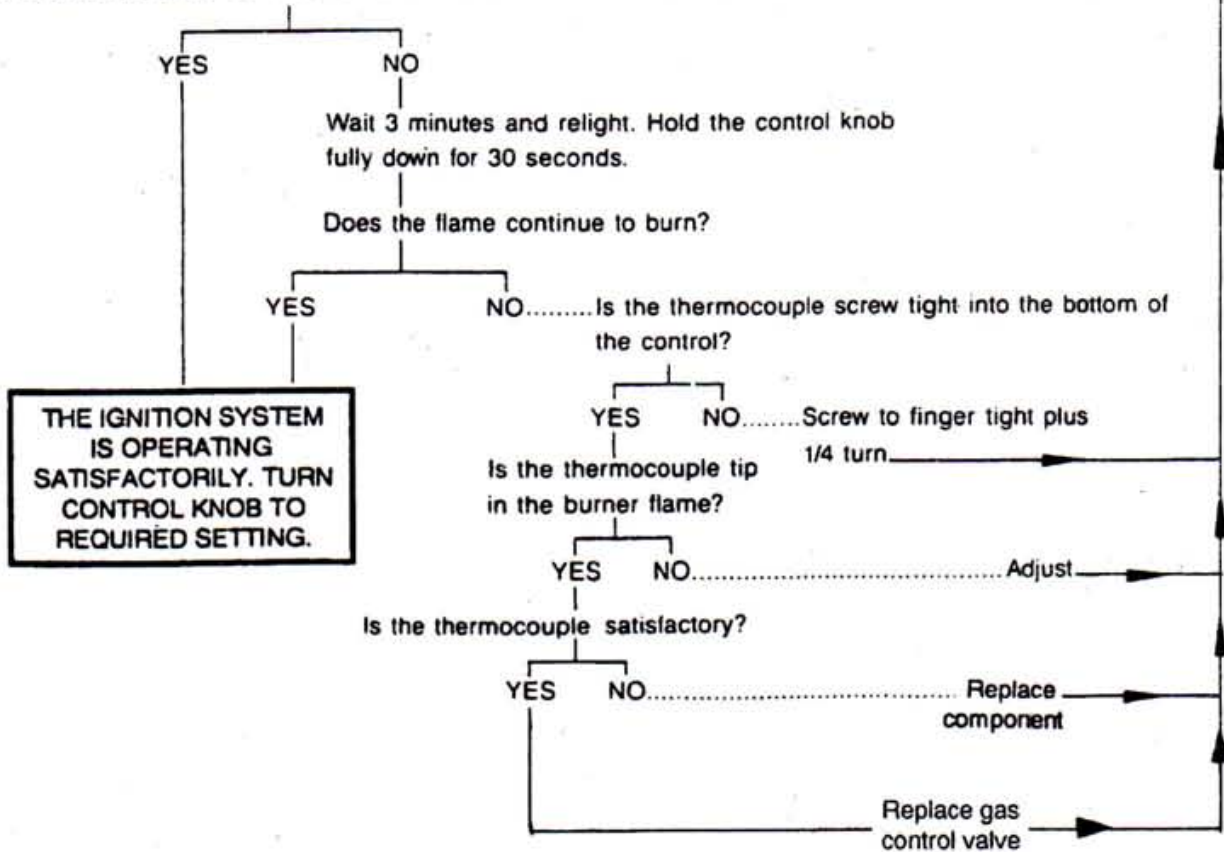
YES NO

Wait 3 minutes and relight. Hold the control knob fully down for 30 seconds.

Does the flame continue to burn?

YES NO.........Is the thermocouple screw tight into the bottom of the control?

THE IGNITION SYSTEM IS OPERATING SATISFACTORILY. TURN CONTROL KNOB TO REQUIRED SETTING.

YES NO........Screw to finger tight plus 1/4 turn.

Is the thermocouple tip in the burner flame?

YES NO.................................................Adjust

Is the thermocouple satisfactory?

YES NO......................................... Replace component

Replace gas control valve